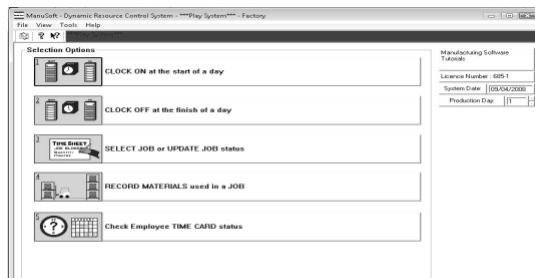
ManuSoft - Dynamic Resource Control System - ***Play System*** - Factory

File View Tools Help

Selection Options

1 CLOCK ON at the start of a day

2 CLOCK OFF at the finish of a day

3 TIME SHEET SELECT JOB or UPDATE JOB status

4 RECORD MATERIALS used in a JOB

5 Check Employee TIME CARD status

Manufacturing Software Tutorials

Licence Number : 685-1

System Date: 09/04/2008

Production Day: 1